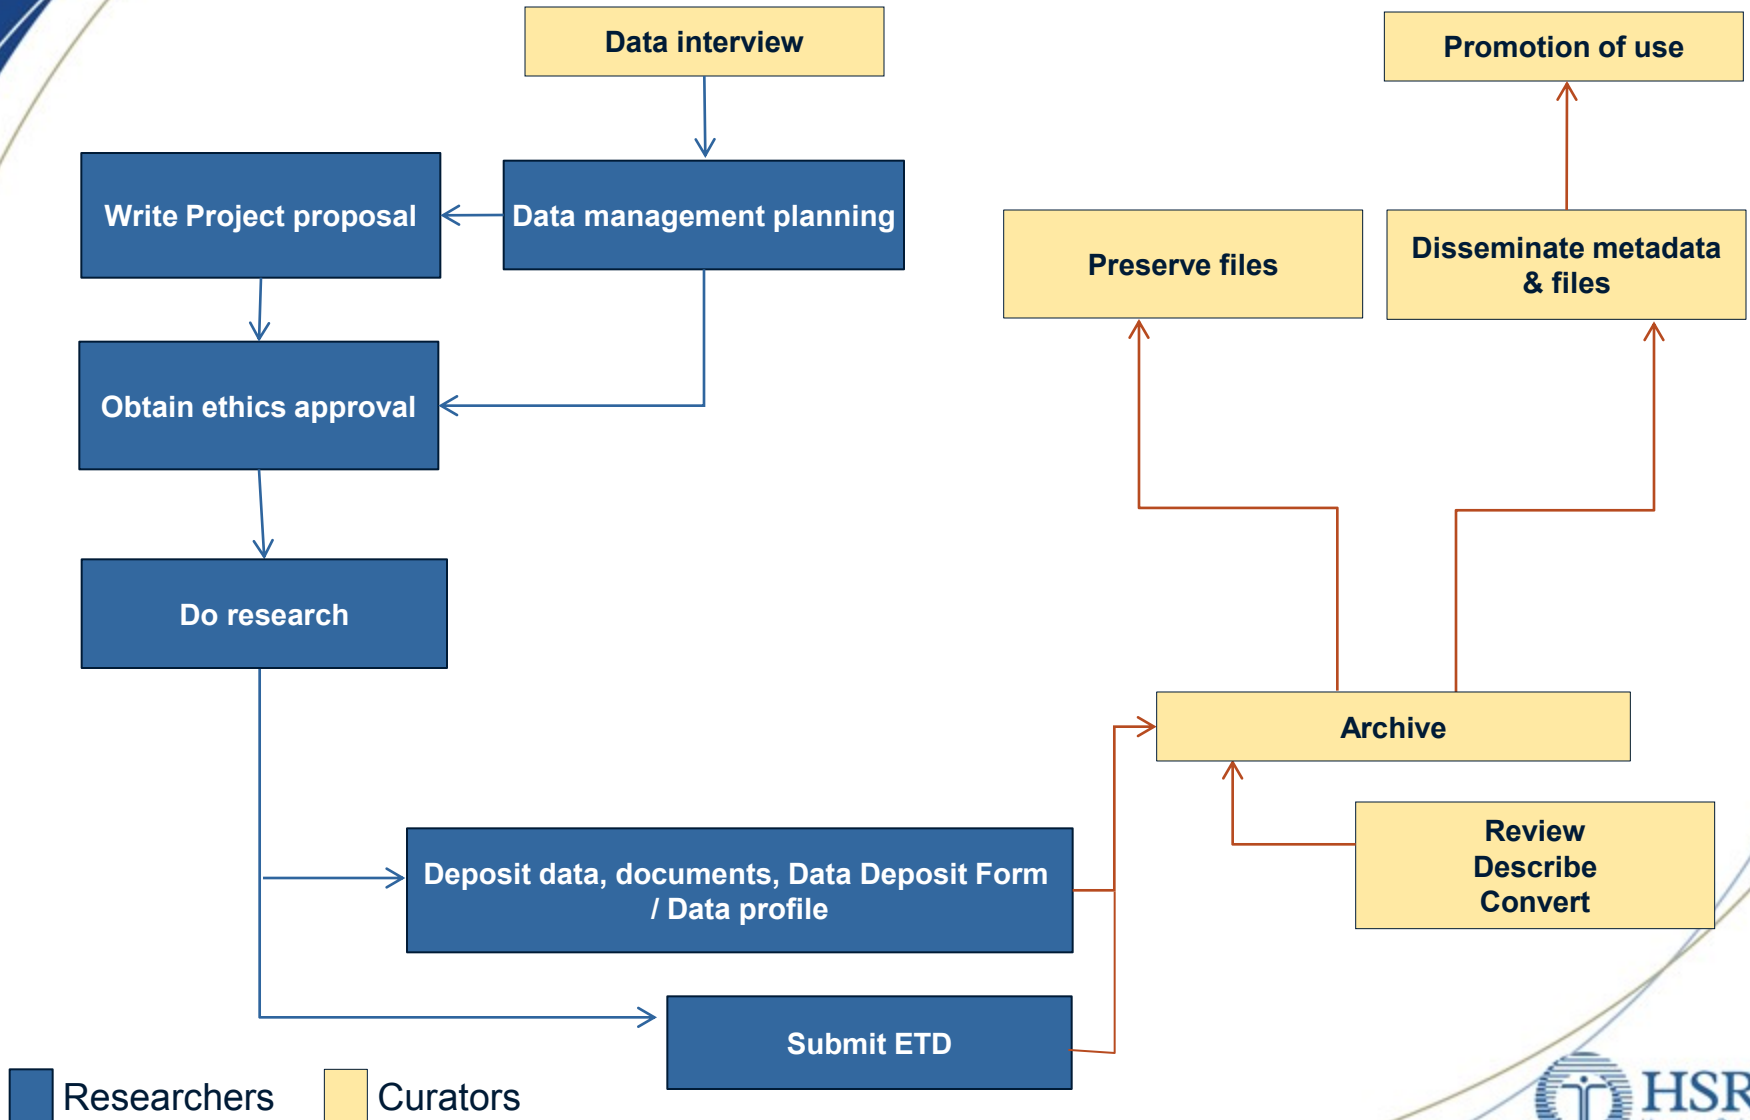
Data interview

Write Project proposal

Data management planning

Obtain ethics approval

Do research

Deposit data, documents, Data Deposit Form / Data profile

Submit ETD

Promotion of use

Preserve files

Disseminate metadata & files

Archive

Review
Describe
Convert

Researchers

Curators

HSR